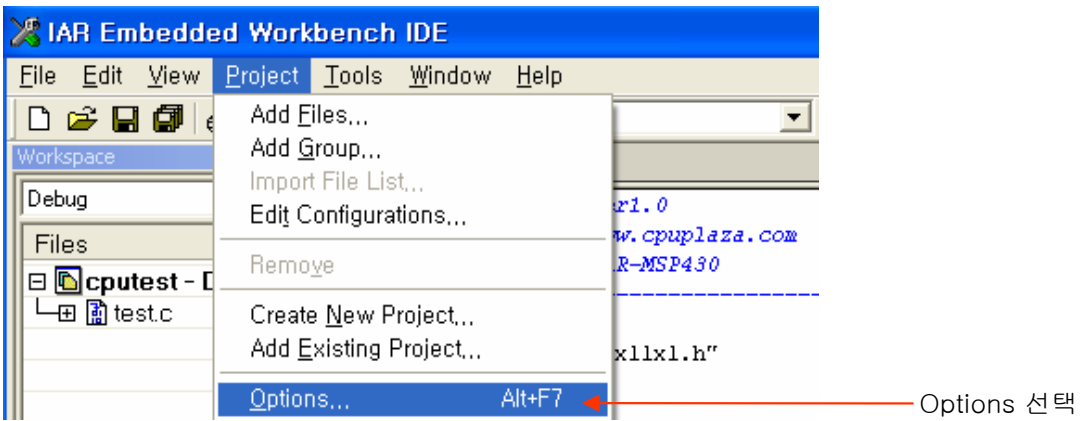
IAR Embedded Workbench IDE

File Edit View Project Tools Window Help

Workspace

Debug

Files

cputest - D

test.c

Add Files...
Add Group...
Import File List...
Edit Configurations...
Remove
Create New Project...
Add Existing Project...
Options... Alt+F7

r1.0
w.cpuplaza.com
R-MSP430

x11x1.h"

Options 선택